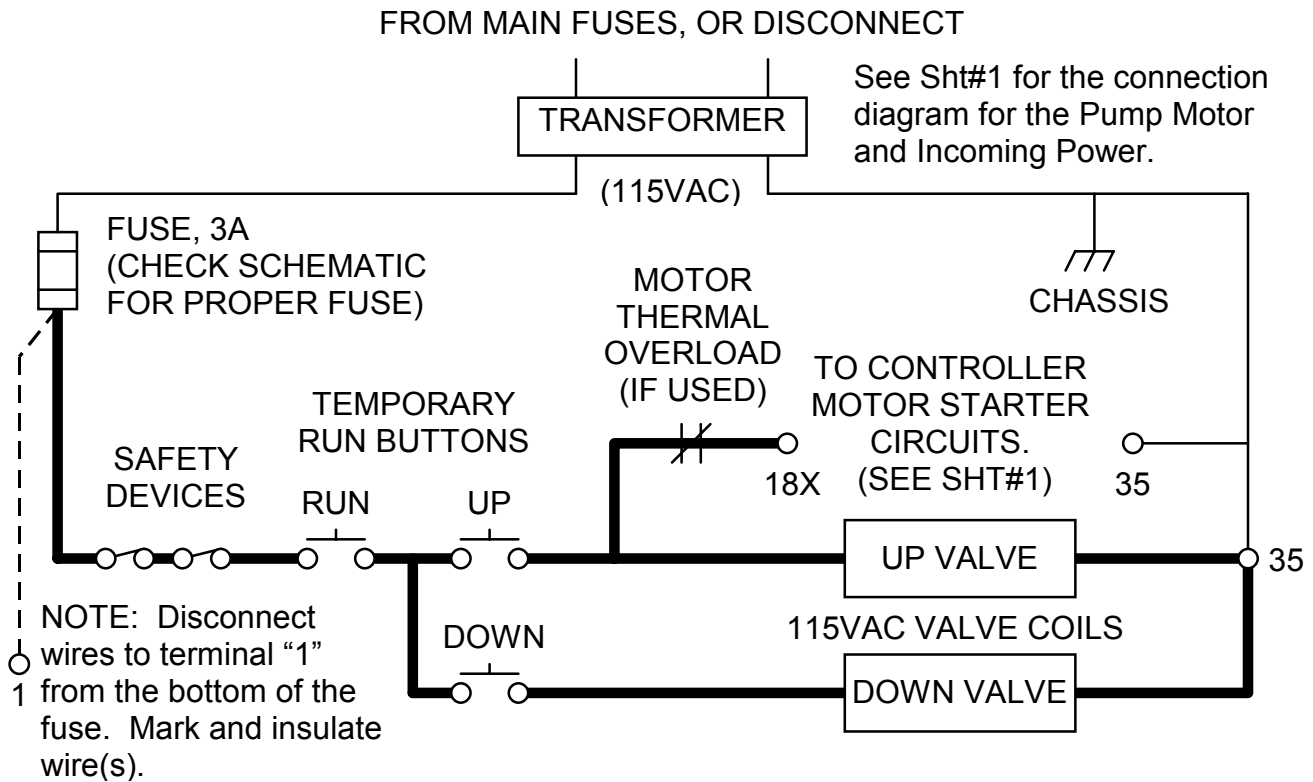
FROM MAIN FUSES, OR DISCONNECT

TRANSFORMER

See Sht#1 for the connection diagram for the Pump Motor and Incoming Power.

(115VAC)

FUSE, 3A
(CHECK SCHEMATIC FOR PROPER FUSE)

CHASSIS

MOTOR
THERMAL
OVERLOAD
(IF USED)

TO CONTROLLER
MOTOR STARTER
CIRCUITS.
(SEE SHT#1)

TEMPORARY
RUN BUTTONS

SAFETY
DEVICES

RUN

UP

18X

35

UP VALVE

35

NOTE: Disconnect wires to terminal "1" from the bottom of the fuse. Mark and insulate wire(s).

1

DOWN

115VAC VALVE COILS

DOWN VALVE